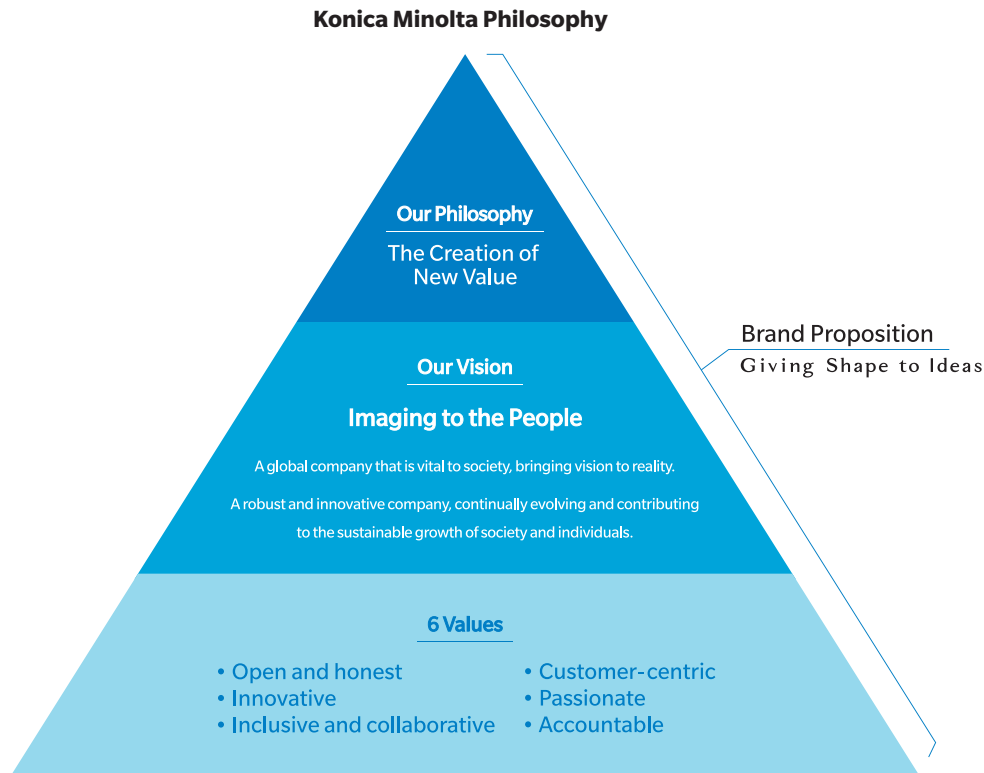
Konica Minolta Philosophy

Our Philosophy

The Creation of New Value

Brand Proposition

Giving Shape to Ideas

Our Vision

Imaging to the People

A global company that is vital to society, bringing vision to reality.

A robust and innovative company, continually evolving and contributing to the sustainable growth of society and individuals.

6 Values

• Open and honest
• Innovative
• Inclusive and collaborative

• Customer-centric
• Passionate
• Accountable